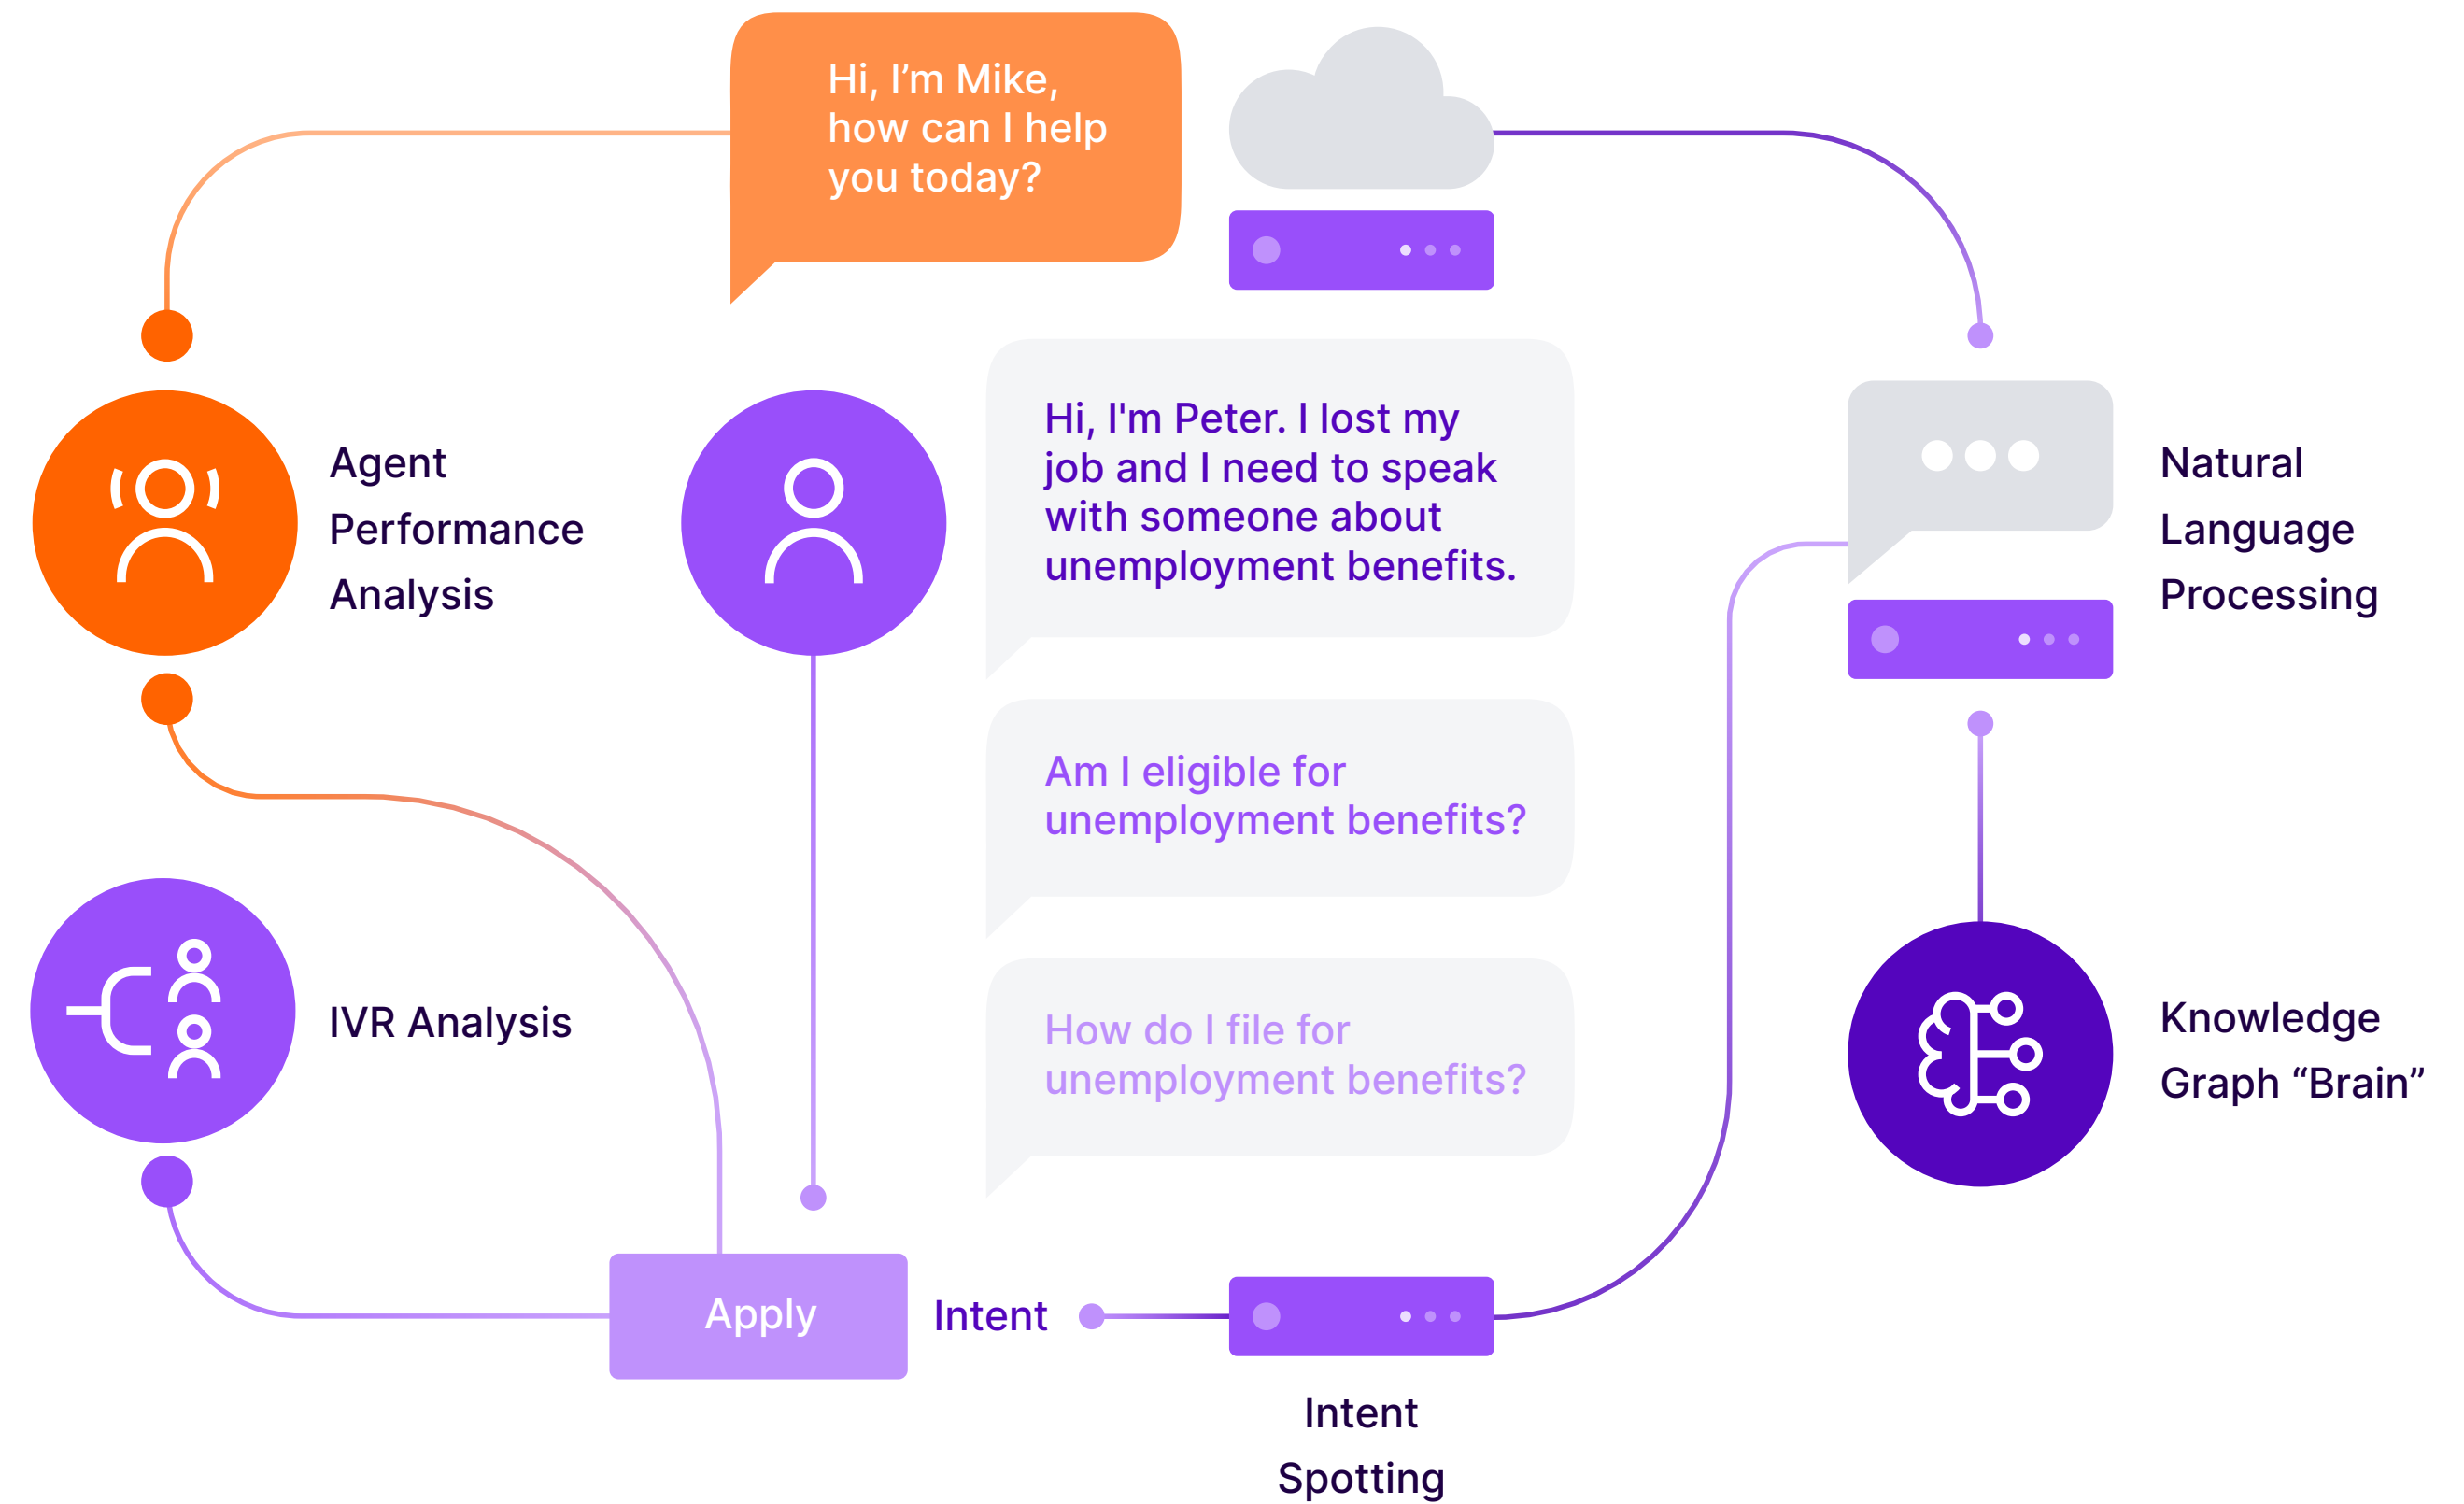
Hi, I’m Mike, how can I help you today?

Agent Performance Analysis

Hi, I'm Peter. I lost my job and I need to speak with someone about unemployment benefits.

Am I eligible for unemployment benefits?

How do I file for unemployment benefits?

Natural Language Processing

IVR Analysis

Knowledge Graph “Brain”

Apply

Intent

Intent Spotting